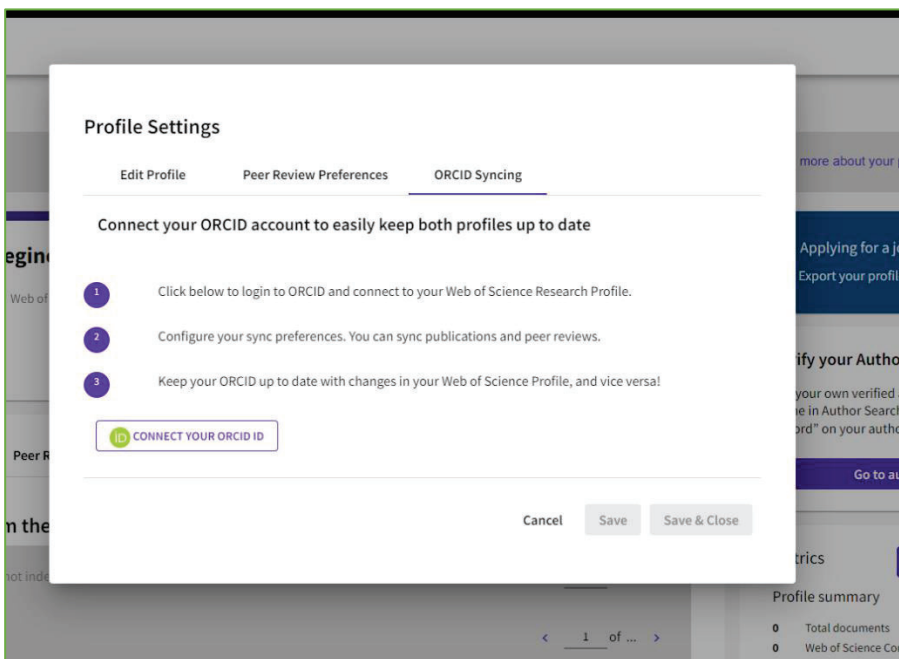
Profile Settings

Edit Profile

Peer Review Preferences

ORCID Syncing

Connect your ORCID account to easily keep both profiles up to date

1 Click below to login to ORCID and connect to your Web of Science Research Profile.

2 Configure your sync preferences. You can sync publications and peer reviews.

3 Keep your ORCID up to date with changes in your Web of Science Profile, and vice versa!

iD CONNECT YOUR ORCID ID

Cancel

Save

Save & Close

egin

Web of

Peer R

n the

ot inde

more about your

Applying for a j

Export your profil

ify your Autho

your own verified

e in Author Search

ord" on your autho

Go to au

trics

Profile summary

0 Total documents

0 Web of Science Co

‹ 1 of ... ›